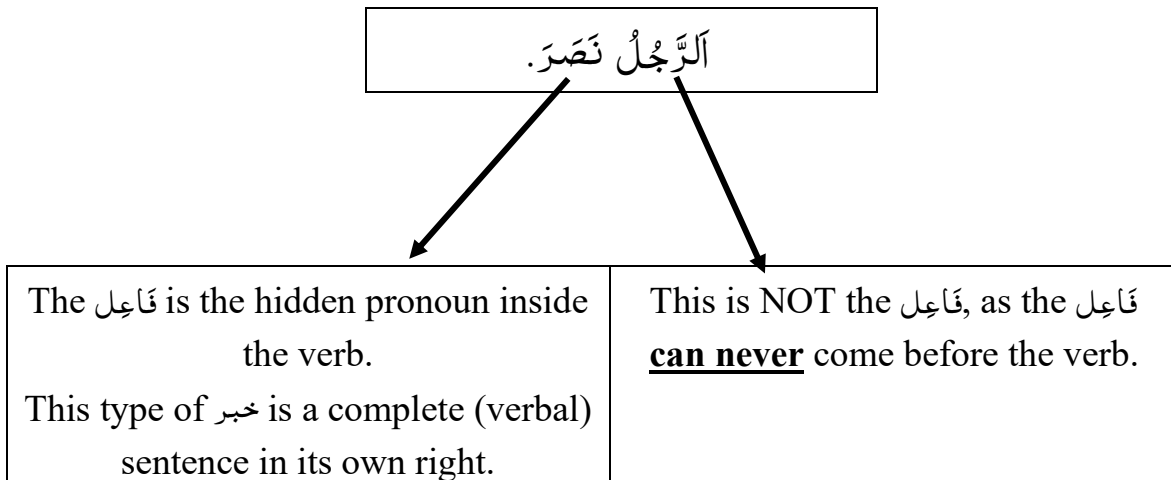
اَلرَّجُلُ نَصَرَ.

| The فَاعِل is the hidden pronoun inside the verb. This type of خبر is a complete (verbal) sentence in its own right. | This is NOT the فَاعِل, as the فَاعِل **can never** come before the verb. |
|---|---|